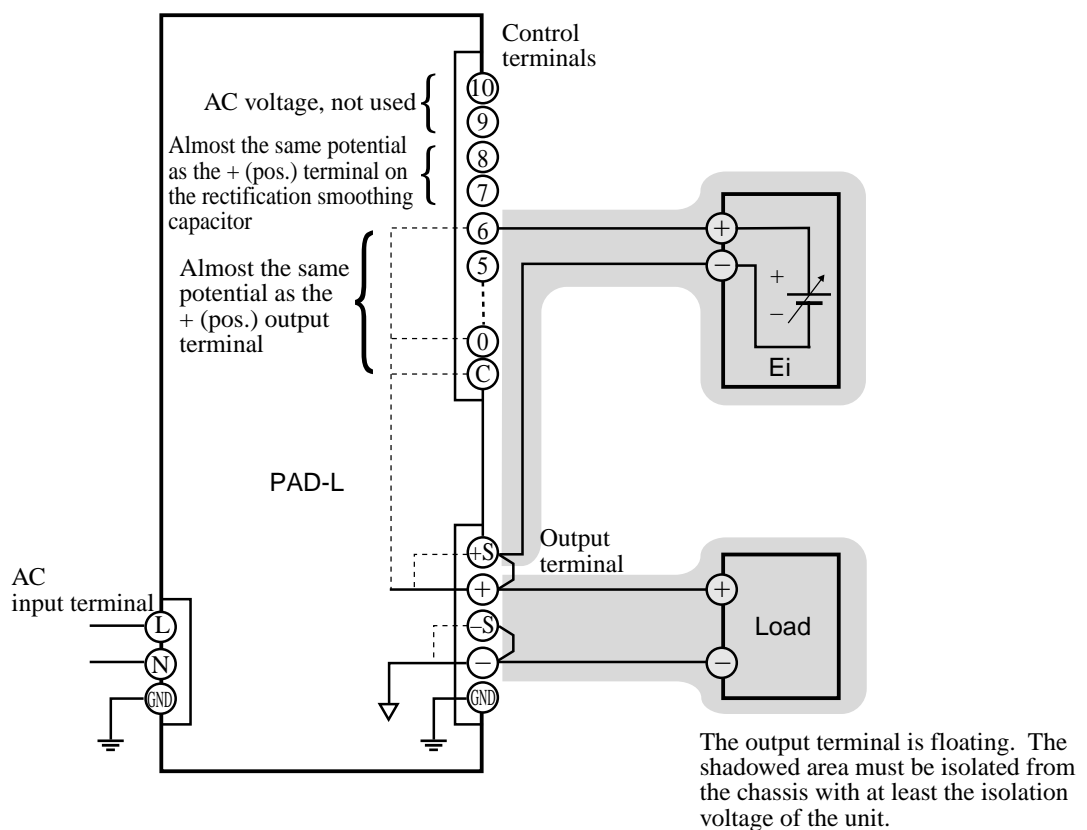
Control terminals

AC voltage, not used

10
9

Almost the same potential as the + (pos.) terminal on the rectification smoothing capacitor

8
7
6
5
0
C

Almost the same potential as the + (pos.) output terminal

+
−
+
−
Ei

PAD-L

AC input terminal

L
N
GND

Output terminal

+S
+
−S
−
GND

+
Load
−

The output terminal is floating. The shadowed area must be isolated from the chassis with at least the isolation voltage of the unit.